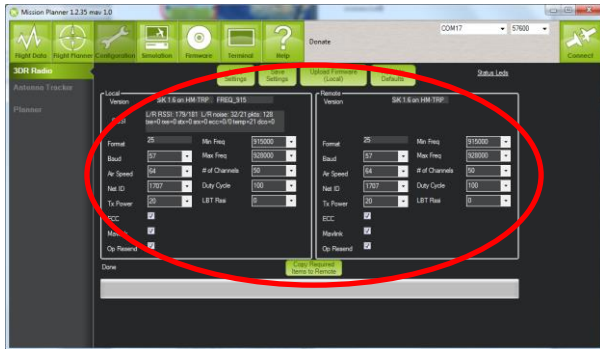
Mission Planner 1.2.35 mav 1.0

Flight Data | Flight Planner | Configuration | Simulation | Firmware | Terminal | Help | Donate

COM17 | 57600 | Connect

3DR Radio
Antenna Tracker
Planner

Load Settings | Save Settings | Upload Firmware (Local) | Defaults | Status Leds

Local
Version SiK 1.6 on HM-TRP FREQ_915
RSSI L/R RSSI: 179/181 L/R noise: 32/21 pkts: 128 txe=0 rxe=0 stx=0 srx=0 ecc=0/0 temp=21 dco=0

Format 25 | Min Freq 915000
Baud 57 | Max Freq 928000
Air Speed 64 | # of Channels 50
Net ID 1707 | Duty Cycle 100
Tx Power 20 | LBT Rssi 0
ECC
Mavlink
Op Resend

Remote
Version SiK 1.6 on HM-TRP

Format 25 | Min Freq 915000
Baud 57 | Max Freq 928000
Air Speed 64 | # of Channels 50
Net ID 1707 | Duty Cycle 100
Tx Power 20 | LBT Rssi 0
ECC
Mavlink
Op Resend

Done

Copy Required Items to Remote